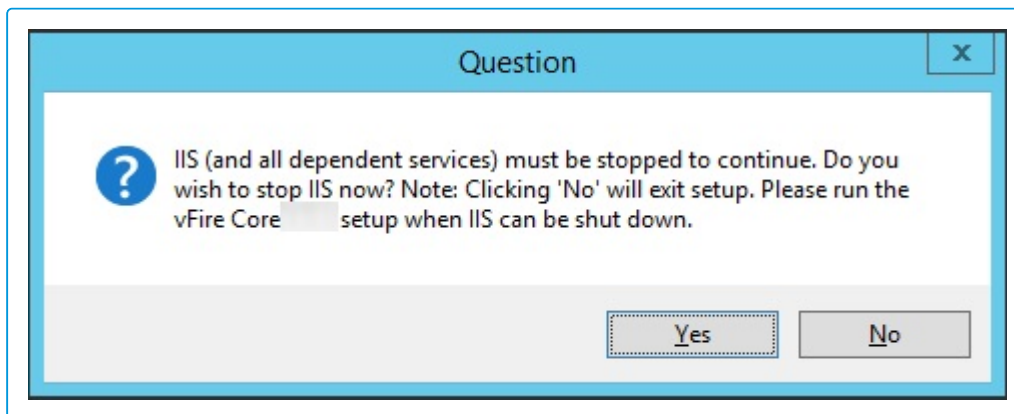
Question

x

IIS (and all dependent services) must be stopped to continue. Do you wish to stop IIS now? Note: Clicking 'No' will exit setup. Please run the vFire Core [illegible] setup when IIS can be shut down.

Yes

No